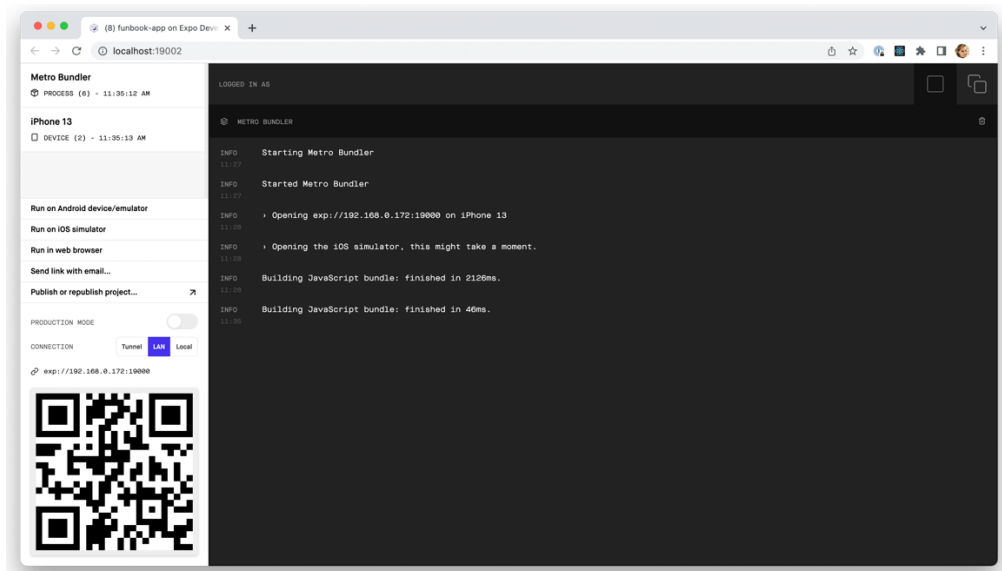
(8) funbook-app on Expo Deve ×
localhost:19002

Metro Bundler
PROCESS (6) - 11:35:12 AM

iPhone 13
DEVICE (2) - 11:35:13 AM

Run on Android device/emulator
Run on iOS simulator
Run in web browser
Send link with email...
Publish or republish project...

PRODUCTION MODE

CONNECTION Tunnel LAN Local

exp://192.168.0.172:19000

LOGGED IN AS

METRO BUNDLER

INFO 11:27 Starting Metro Bundler

INFO 11:27 Started Metro Bundler

INFO 11:28 › Opening exp://192.168.0.172:19000 on iPhone 13

INFO 11:28 › Opening the iOS simulator, this might take a moment.

INFO 11:28 Building JavaScript bundle: finished in 2126ms.

INFO 11:35 Building JavaScript bundle: finished in 46ms.